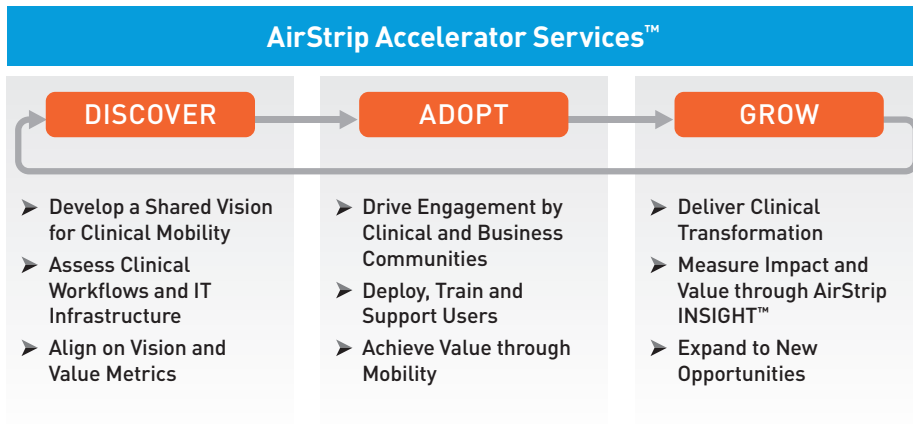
AirStrip Accelerator Services™

DISCOVER

➢ Develop a Shared Vision for Clinical Mobility

➢ Assess Clinical Workflows and IT Infrastructure

➢ Align on Vision and Value Metrics

ADOPT

➢ Drive Engagement by Clinical and Business Communities

➢ Deploy, Train and Support Users

➢ Achieve Value through Mobility

GROW

➢ Deliver Clinical Transformation

➢ Measure Impact and Value through AirStrip INSIGHT™

➢ Expand to New Opportunities